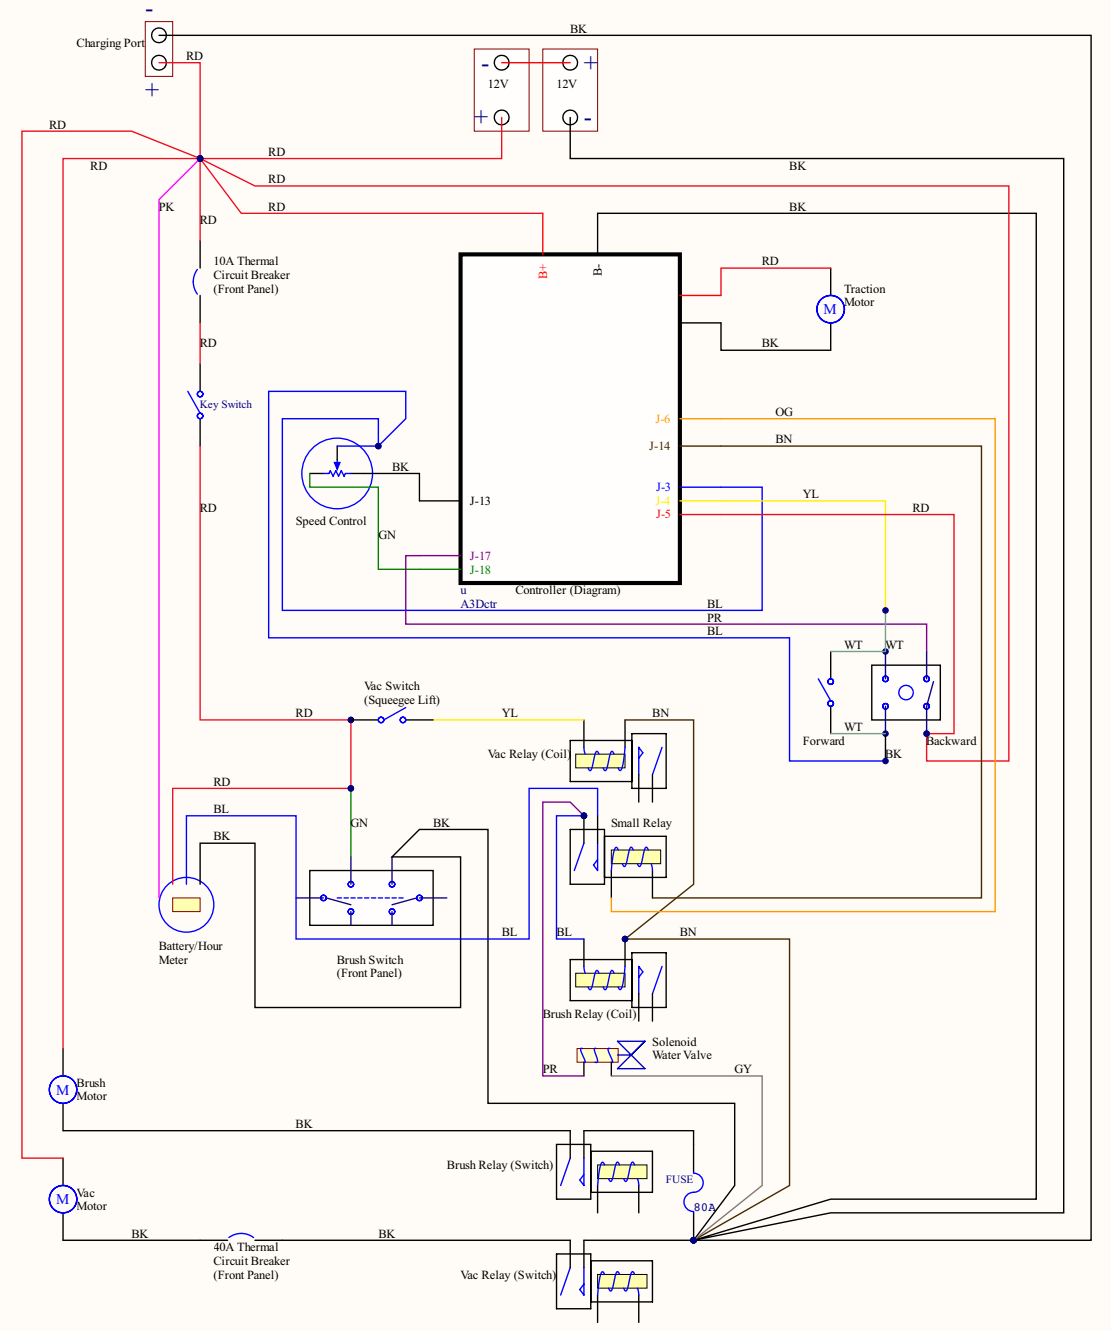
-
Charging Port
RD
+
BK
- 12V
12V +
+
-
RD
RD
RD
RD
RD
BK
PK
RD
BK
10A Thermal Circuit Breaker (Front Panel)
B+
B-
RD
Traction Motor
M
BK
RD
Key Switch
J-6
OG
J-14
BN
BK
J-13
Speed Control
J-3
J-4
YL
J-5
RD
RD
GN
J-17
J-18
u
A3Dctr
Controller (Diagram)
BL
PR
BL
WT
WT
Vac Switch (Squeegee Lift)
RD
YL
BN
WT
Forward
BK
Backward
Vac Relay (Coil)
RD
BL
GN
BK
Small Relay
BK
Battery/Hour Meter
Brush Switch (Front Panel)
BL
BL
BN
Brush Relay (Coil)
Solenoid Water Valve
PR
GY
M
Brush Motor
BK
Brush Relay (Switch)
FUSE
80A
M
Vac Motor
BK
40A Thermal Circuit Breaker (Front Panel)
BK
Vac Relay (Switch)